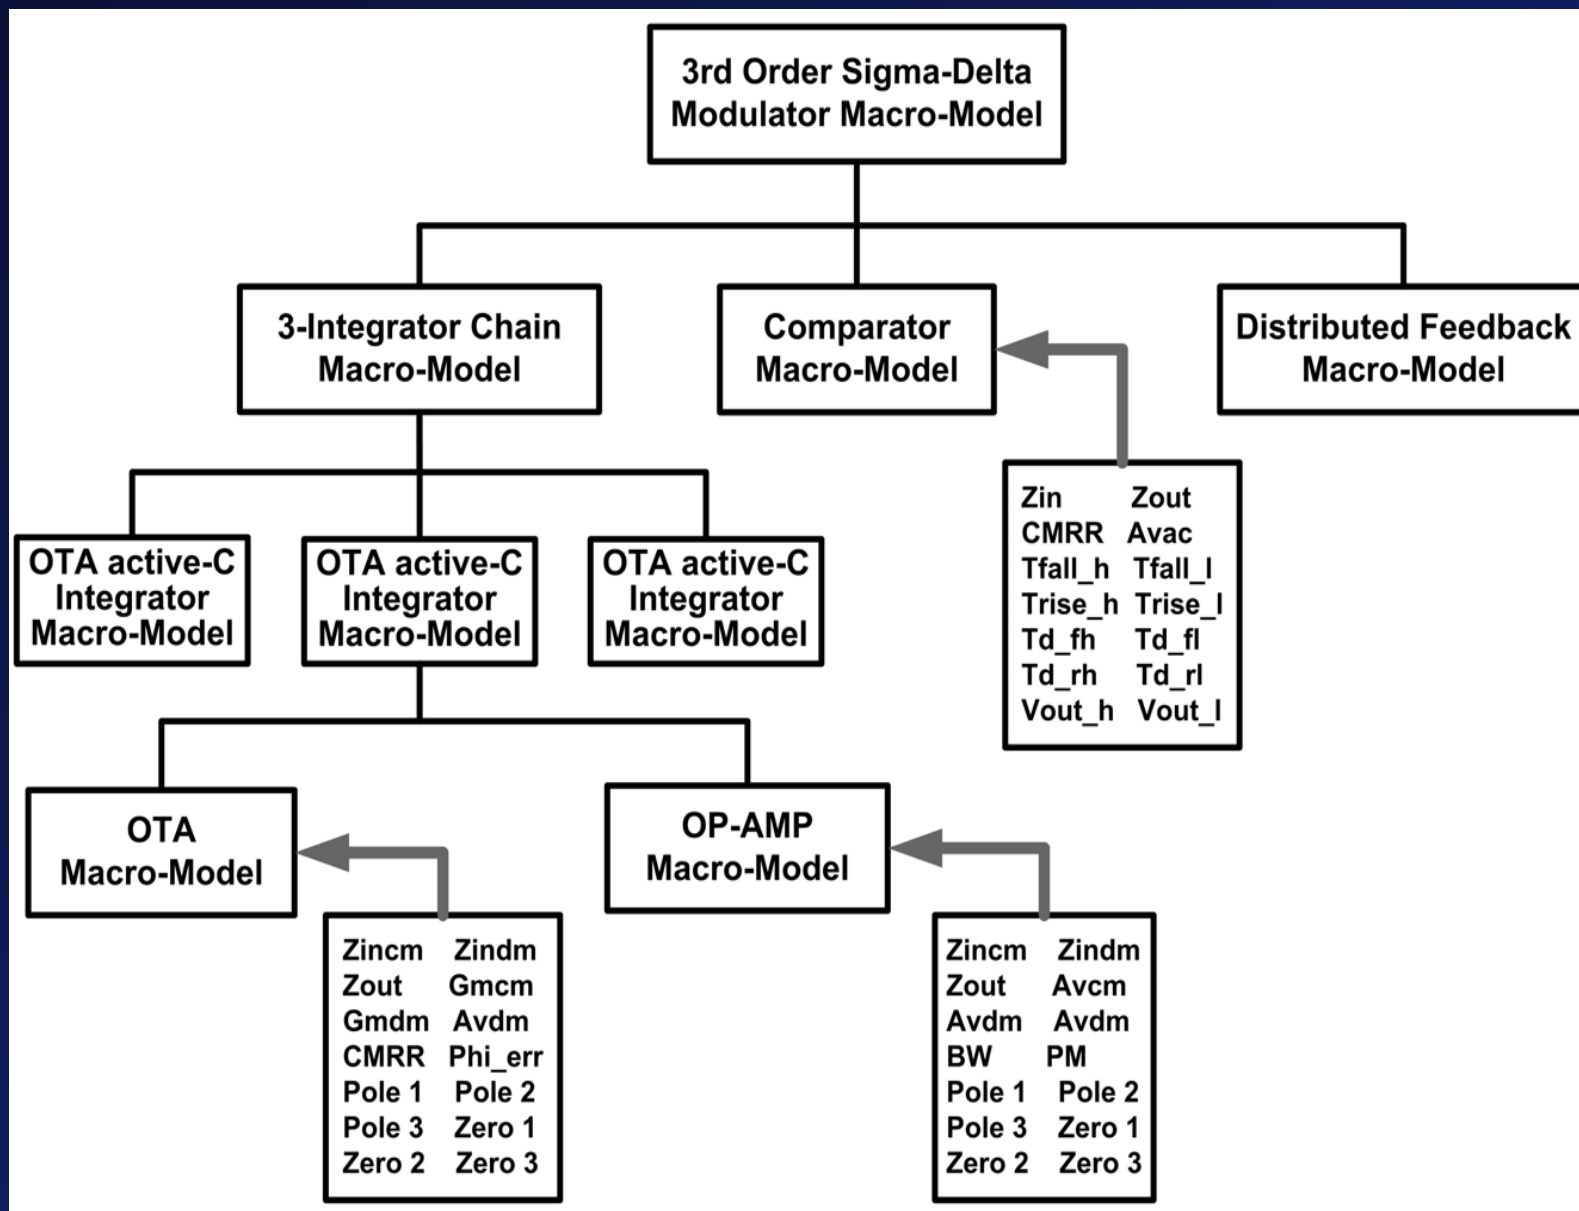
3rd Order Sigma-Delta Modulator Macro-Model

3-Integrator Chain Macro-Model

Comparator Macro-Model

Distributed Feedback Macro-Model

Zin Zout
CMRR Avac
Tfall_h Tfall_l
Trise_h Trise_l
Td_fh Td_fl
Td_rh Td_rl
Vout_h Vout_l

OTA active-C Integrator Macro-Model

OTA active-C Integrator Macro-Model

OTA active-C Integrator Macro-Model

OTA Macro-Model

OP-AMP Macro-Model

Zincm Zindm
Zout Gmcm
Gmdm Avdm
CMRR Phi_err
Pole 1 Pole 2
Pole 3 Zero 1
Zero 2 Zero 3

Zincm Zindm
Zout Avcm
Avdm Avdm
BW PM
Pole 1 Pole 2
Pole 3 Zero 1
Zero 2 Zero 3